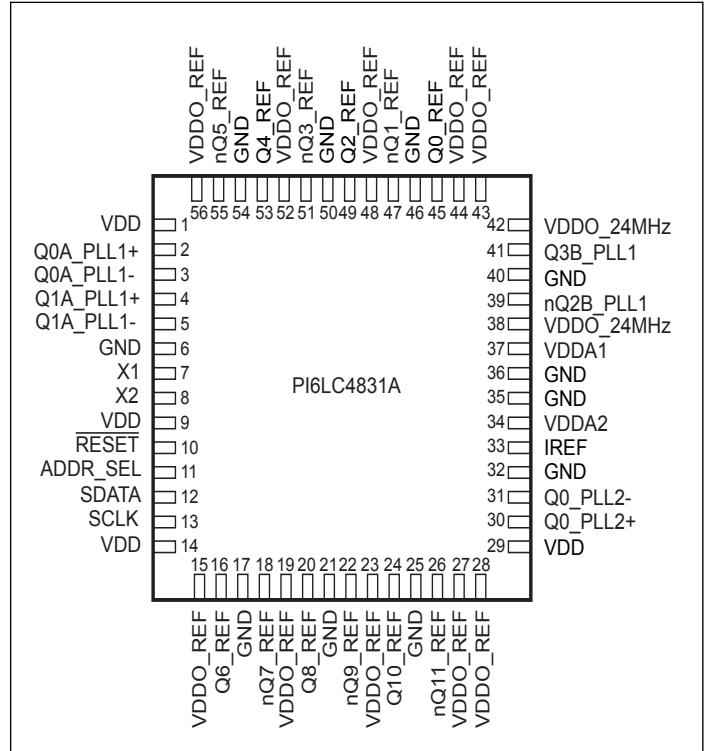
VDDO_REF
nQ5_REF
GND
Q4_REF
VDDO_REF
nQ3_REF
GND
Q2_REF
VDDO_REF
nQ1_REF
GND
Q0_REF
VDDO_REF
VDDO_REF

56 55 54 53 52 51 50 49 48 47 46 45 44 43

VDD 1
Q0A_PLL1+ 2
Q0A_PLL1- 3
Q1A_PLL1+ 4
Q1A_PLL1- 5
GND 6
X1 7
X2 8
VDD 9
$\overline{\text{RESET}}$ 10
ADDR_SEL 11
SDATA 12
SCLK 13
VDD 14

PI6LC4831A

42 VDDO_24MHz
41 Q3B_PLL1
40 GND
39 nQ2B_PLL1
38 VDDO_24MHz
37 VDDA1
36 GND
35 GND
34 VDDA2
33 IREF
32 GND
31 Q0_PLL2-
30 Q0_PLL2+
29 VDD

15 16 17 18 19 20 21 22 23 24 25 26 27 28

VDDO_REF
Q6_REF
GND
nQ7_REF
VDDO_REF
Q8_REF
GND
nQ9_REF
VDDO_REF
Q10_REF
GND
nQ11_REF
VDDO_REF
VDDO_REF